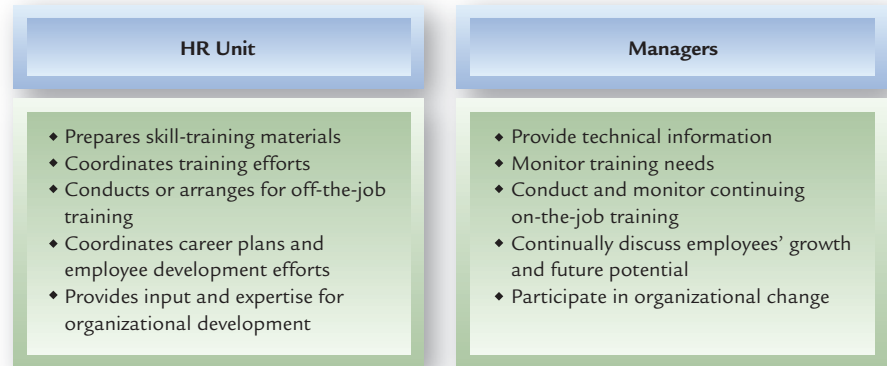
HR Unit

- Prepares skill-training materials
- Coordinates training efforts
- Conducts or arranges for off-the-job training
- Coordinates career plans and employee development efforts
- Provides input and expertise for organizational development

Managers

- Provide technical information
- Monitor training needs
- Conduct and monitor continuing on-the-job training
- Continually discuss employees' growth and future potential
- Participate in organizational change